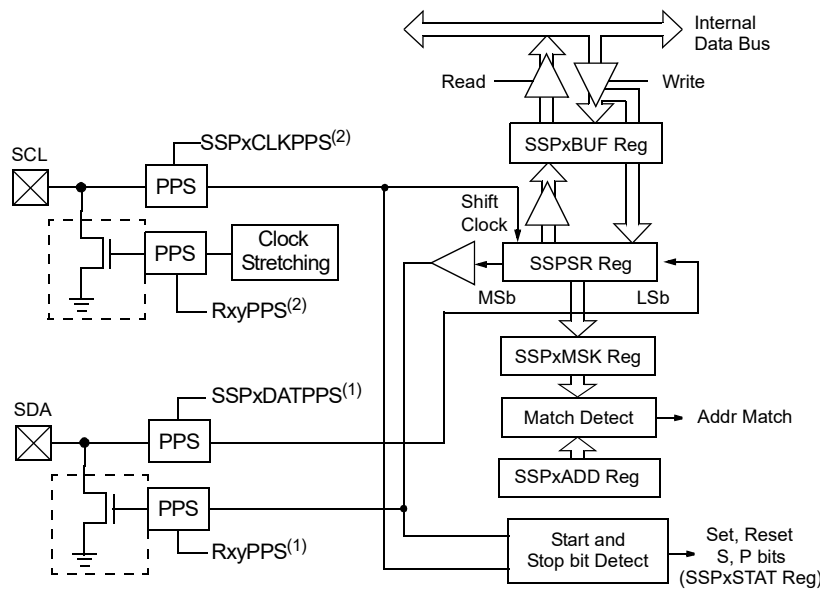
Internal Data Bus

Read

Write

SSPxBUF Reg

SCL

SSPxCLKPPS$^{(2)}$

PPS

Shift Clock

PPS

Clock Stretching

SSPSR Reg

RxyPPS$^{(2)}$

MSb

LSb

SSPxMSK Reg

SDA

SSPxDATPPS$^{(1)}$

PPS

Match Detect

Addr Match

SSPxADD Reg

PPS

RxyPPS$^{(1)}$

Start and Stop bit Detect

Set, Reset S, P bits (SSPxSTAT Reg)